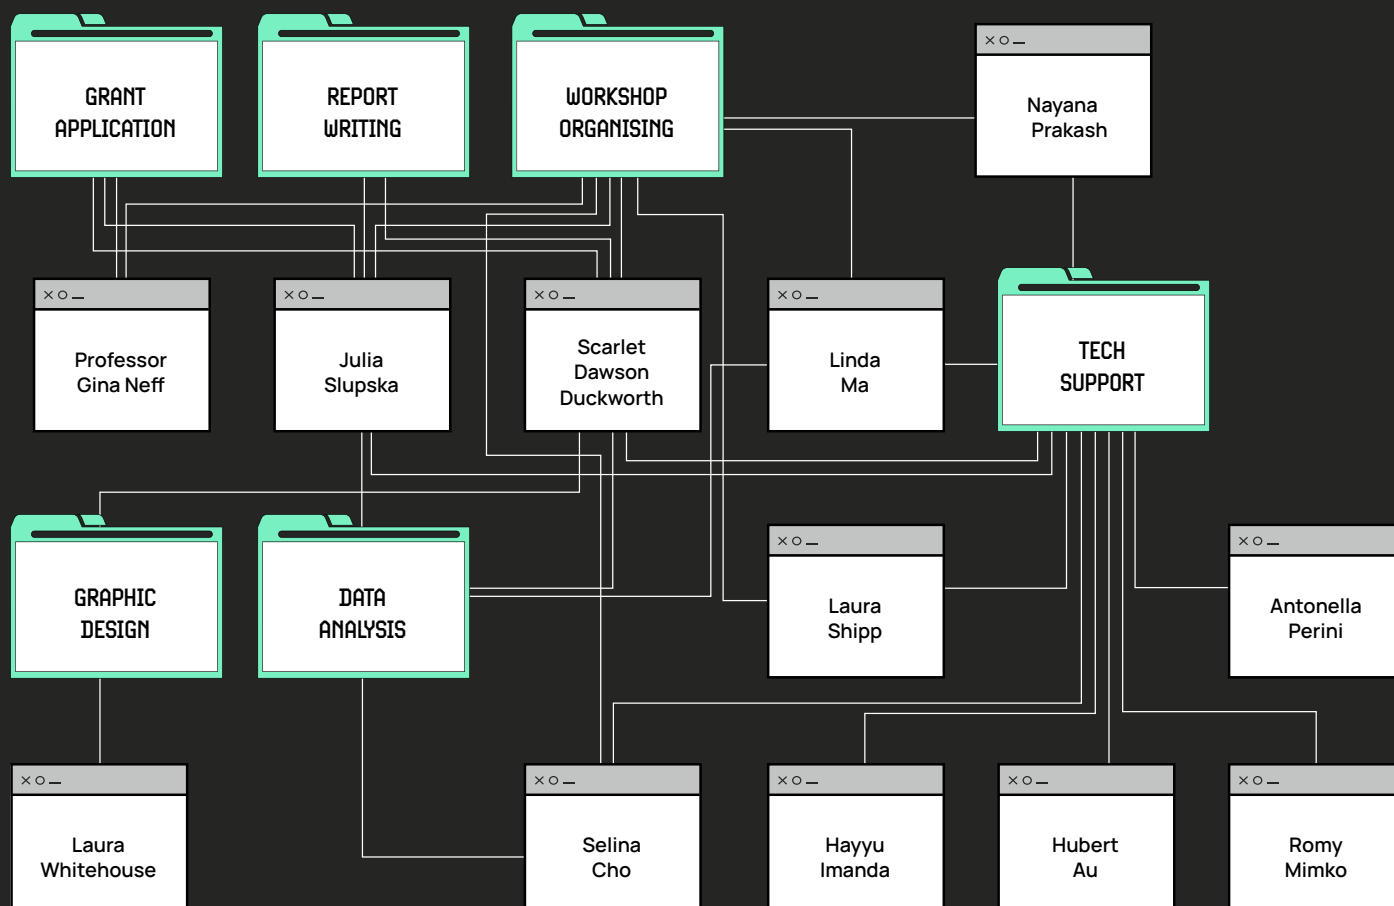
GRANT APPLICATION

REPORT WRITING

WORKSHOP ORGANISING

x o –
Nayana Prakash

x o –
Professor Gina Neff

x o –
Julia Slupska

x o –
Scarlet Dawson Duckworth

x o –
Linda Ma

TECH SUPPORT

GRAPHIC DESIGN

DATA ANALYSIS

x o –
Laura Shipp

x o –
Antonella Perini

x o –
Laura Whitehouse

x o –
Selina Cho

x o –
Hayyu Imanda

x o –
Hubert Au

x o –
Romy Mimko